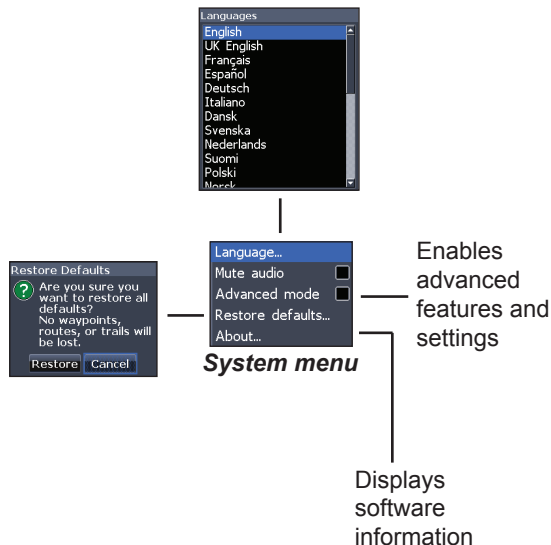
Languages
English
UK English
Français
Español
Deutsch
Italiano
Dansk
Svenska
Nederlands
Suomi
Polski
Norsk

Restore Defaults
Are you sure you want to restore all defaults? No waypoints, routes, or trails will be lost.
Restore Cancel

Language...
Mute audio
Advanced mode
Restore defaults...
About...

System menu

Enables advanced features and settings

Displays software information